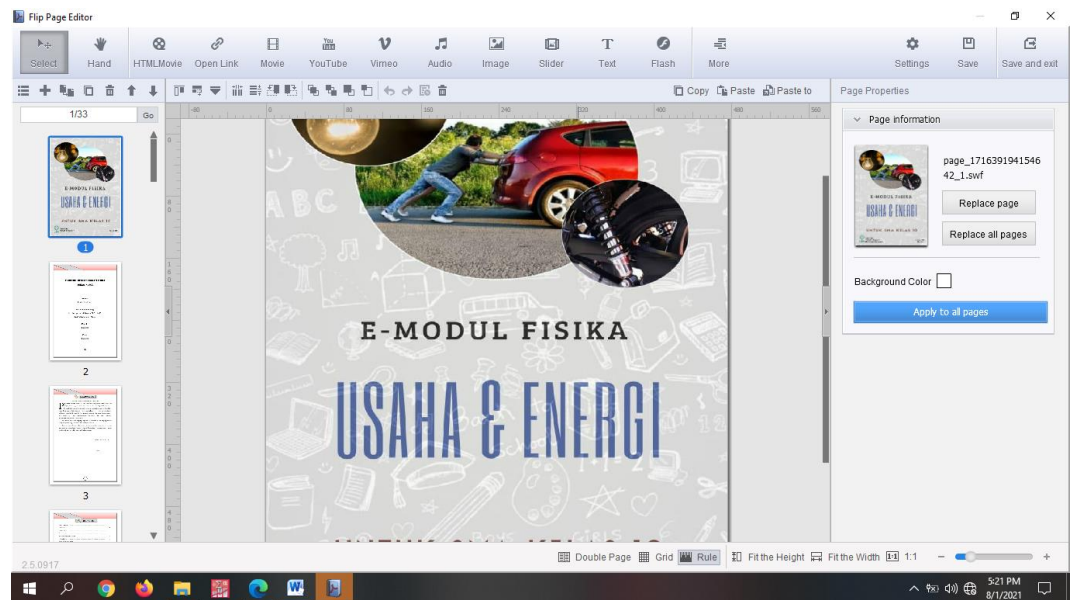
Flip Page Editor

Select Hand HTMLMovie Open Link Movie YouTube Vimeo Audio Image Slider Text Flash More Settings Save Save and exit

Copy Paste Paste to

Page Properties

1/33 Go

E-MODUL FISIKA
USAHA & ENERGI

1

2

3

Page information

page_171639194154642_1.swf

Replace page

Replace all pages

Background Color

Apply to all pages

E-MODUL FISIKA

USAHA & ENERGI

2.5.0917

Double Page Grid Rule Fit the Height Fit the Width 1:1

5:21 PM
8/1/2021